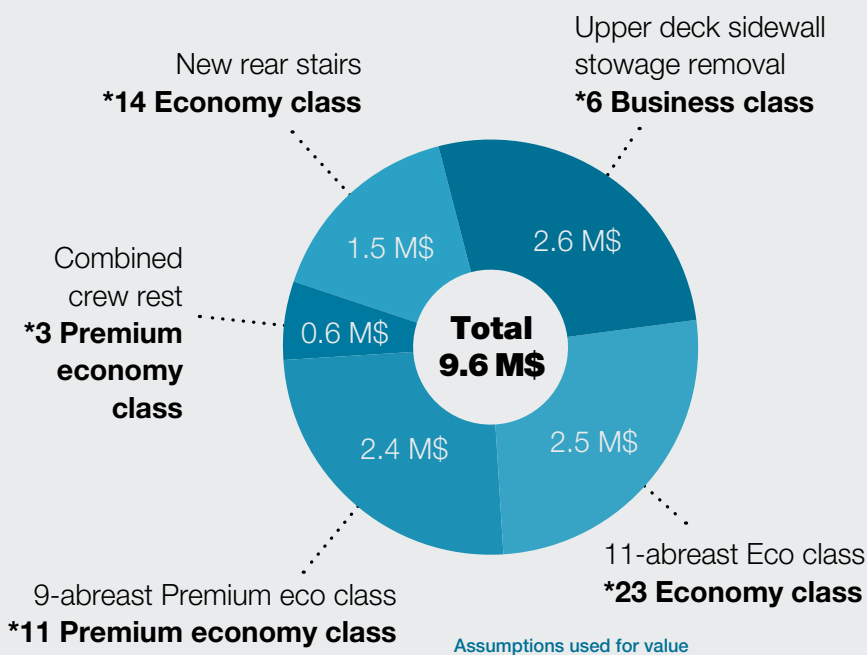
New rear stairs
**\*14 Economy class**

Upper deck sidewall stowage removal
**\*6 Business class**

Combined crew rest
**\*3 Premium economy class**

1.5 M$

2.6 M$

0.6 M$

**Total 9.6 M$**

2.4 M$

2.5 M$

11-abreast Eco class
**\*23 Economy class**

9-abreast Premium eco class
**\*11 Premium economy class**

Assumptions used for value